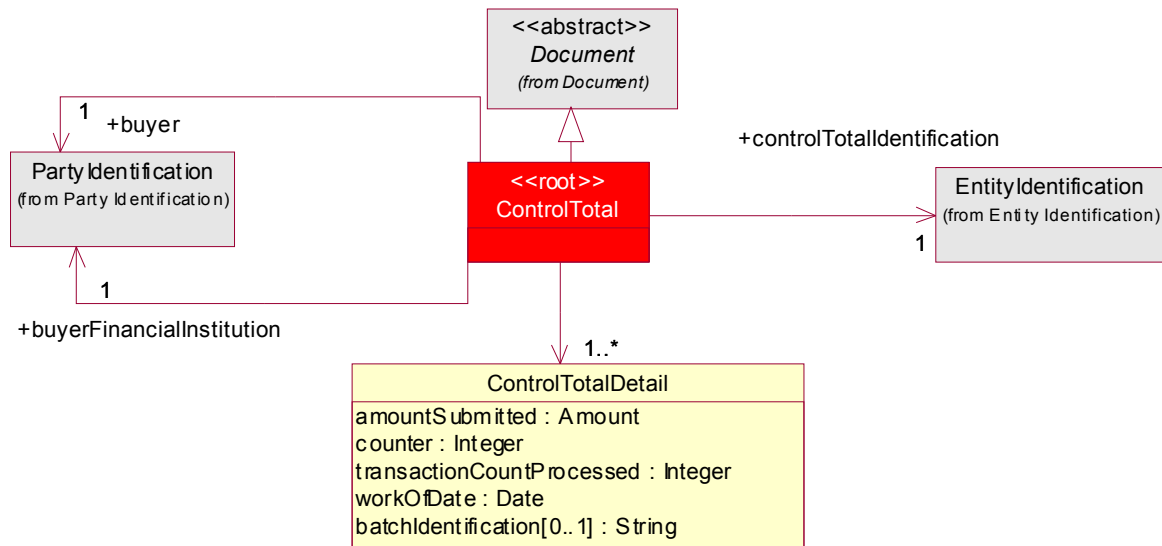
<<abstract>>
Document
(from Document)

1
+buyer

PartyIdentification
(from Party Identification)

+controlTotalIdentification

<<root>>
ControlTotal

EntityIdentification
(from Entity Identification)

1

1

+buyerFinancialInstitution

1..*

ControlTotalDetail
amountSubmitted : Amount
counter : Integer
transactionCountProcessed : Integer
workOfDate : Date
batchIdentification[0..1] : String